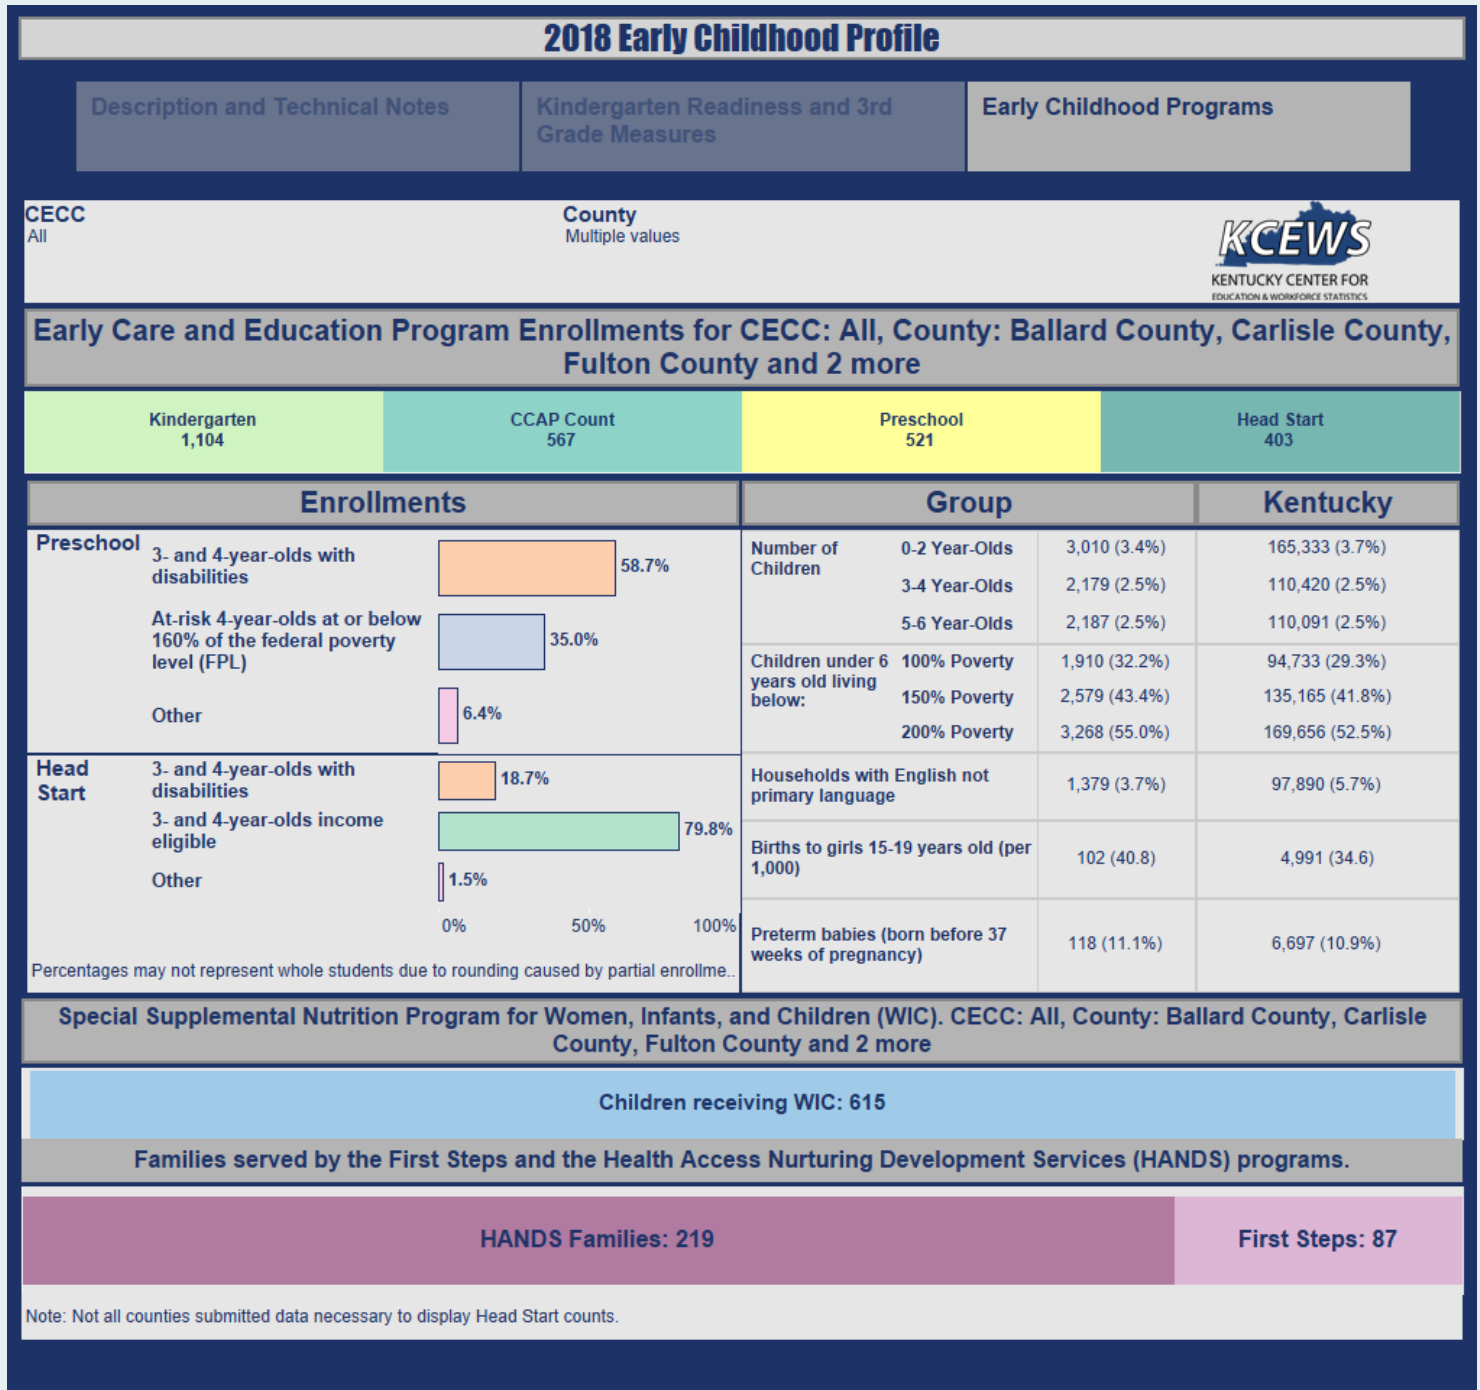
2018 Early Childhood Profile

Description and Technical Notes

Kindergarten Readiness and 3rd Grade Measures

Early Childhood Programs

CECC
All

County
Multiple values

KCEWS
KENTUCKY CENTER FOR EDUCATION & WORKFORCE STATISTICS

Early Care and Education Program Enrollments for CECC: All, County: Ballard County, Carlisle County, Fulton County and 2 more

| Kindergarten 1,104 | CCAP Count 567 | Preschool 521 | Head Start 403 |
|---|---|---|---|

Enrollments

Preschool
3- and 4-year-olds with disabilities 58.7%
At-risk 4-year-olds at or below 160% of the federal poverty level (FPL) 35.0%
Other 6.4%

Head Start
3- and 4-year-olds with disabilities 18.7%
3- and 4-year-olds income eligible 79.8%
Other 1.5%

0% 50% 100%

Percentages may not represent whole students due to rounding caused by partial enrollme..

| | | Group | Kentucky |
|---|---|---|---|
| Number of Children | 0-2 Year-Olds | 3,010 (3.4%) | 165,333 (3.7%) |
| | 3-4 Year-Olds | 2,179 (2.5%) | 110,420 (2.5%) |
| | 5-6 Year-Olds | 2,187 (2.5%) | 110,091 (2.5%) |
| Children under 6 years old living below: | 100% Poverty | 1,910 (32.2%) | 94,733 (29.3%) |
| | 150% Poverty | 2,579 (43.4%) | 135,165 (41.8%) |
| | 200% Poverty | 3,268 (55.0%) | 169,656 (52.5%) |
| Households with English not primary language | | 1,379 (3.7%) | 97,890 (5.7%) |
| Births to girls 15-19 years old (per 1,000) | | 102 (40.8) | 4,991 (34.6) |
| Preterm babies (born before 37 weeks of pregnancy) | | 118 (11.1%) | 6,697 (10.9%) |

Special Supplemental Nutrition Program for Women, Infants, and Children (WIC). CECC: All, County: Ballard County, Carlisle County, Fulton County and 2 more

Children receiving WIC: 615

Families served by the First Steps and the Health Access Nurturing Development Services (HANDS) programs.

HANDS Families: 219

First Steps: 87

Note: Not all counties submitted data necessary to display Head Start counts.